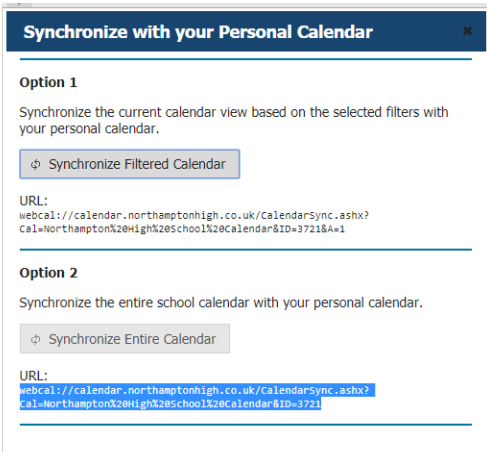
Synchronize with your Personal Calendar

×

Option 1

Synchronize the current calendar view based on the selected filters with your personal calendar.

Synchronize Filtered Calendar

URL:
webcal://calendar.northamptonhigh.co.uk/CalendarSync.ashx?Cal=Northampton%20High%20School%20Calendar&ID=3721&A=1

Option 2

Synchronize the entire school calendar with your personal calendar.

Synchronize Entire Calendar

URL:
webcal://calendar.northamptonhigh.co.uk/CalendarSync.ashx?Cal=Northampton%20High%20School%20Calendar&ID=3721